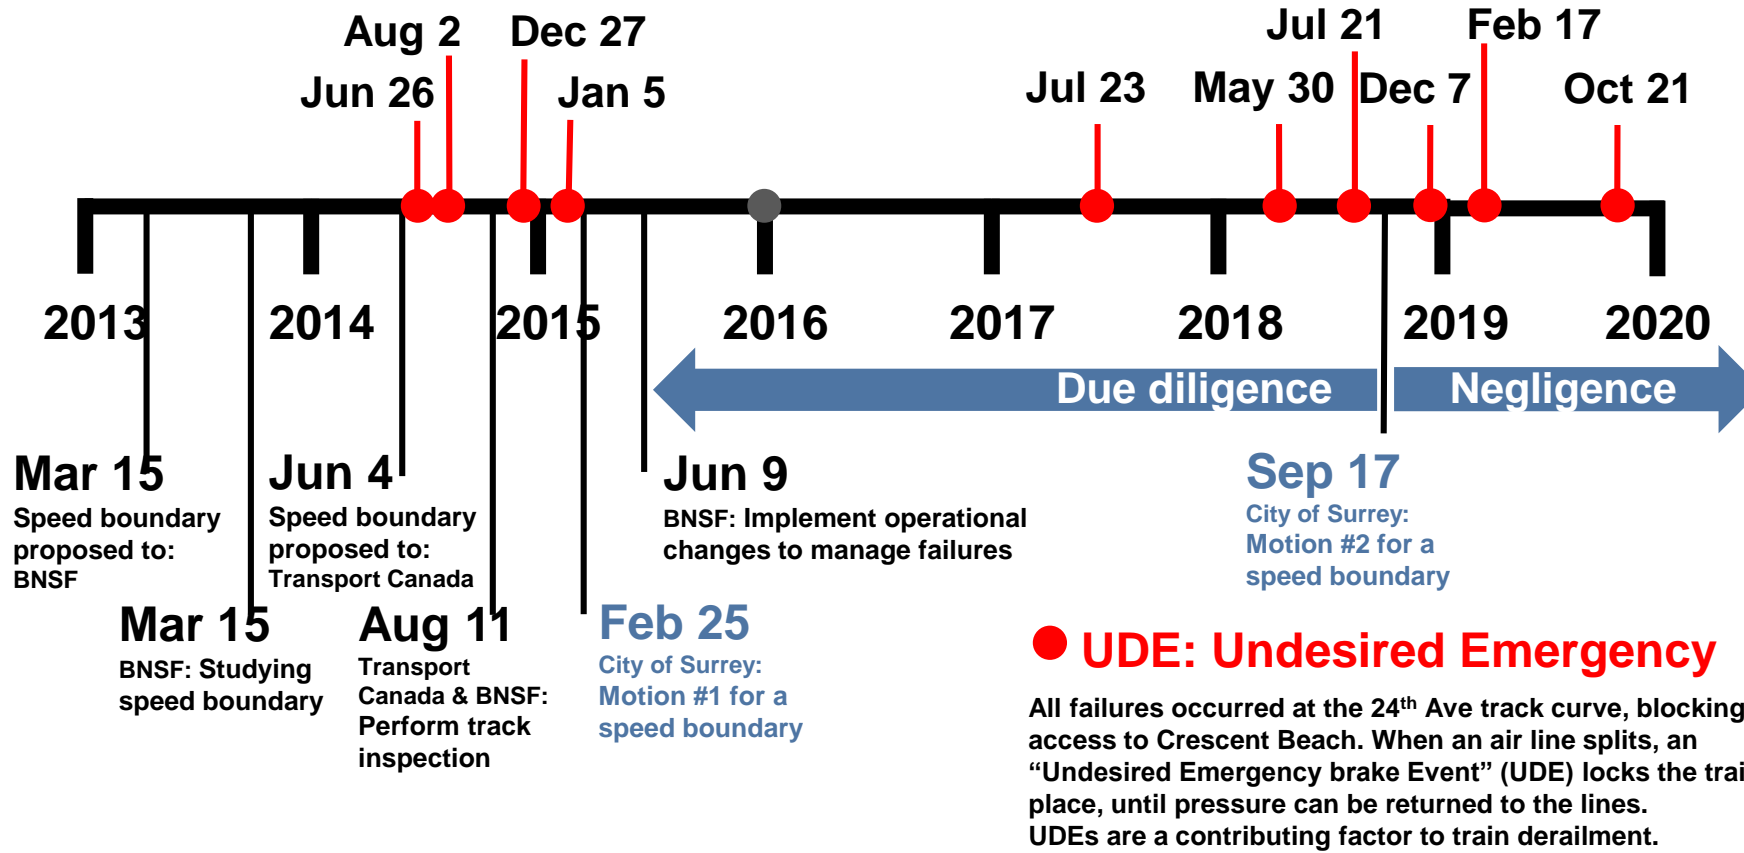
Aug 2
Dec 27
Jun 26
Jan 5
Jul 21
Feb 17
Jul 23
May 30
Dec 7
Oct 21

2013
2014
2015
2016
2017
2018
2019
2020

Due diligence
Negligence

Mar 15
Speed boundary proposed to: BNSF

Jun 4
Speed boundary proposed to: Transport Canada

Jun 9
BNSF: Implement operational changes to manage failures

Sep 17
City of Surrey: Motion #2 for a speed boundary

Mar 15
BNSF: Studying speed boundary

Aug 11
Transport Canada & BNSF: Perform track inspection

Feb 25
City of Surrey: Motion #1 for a speed boundary

UDE: Undesired Emergency

All failures occurred at the 24$^{th}$ Ave track curve, blocking access to Crescent Beach. When an air line splits, an “Undesired Emergency brake Event” (UDE) locks the trai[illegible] place, until pressure can be returned to the lines. UDEs are a contributing factor to train derailment.